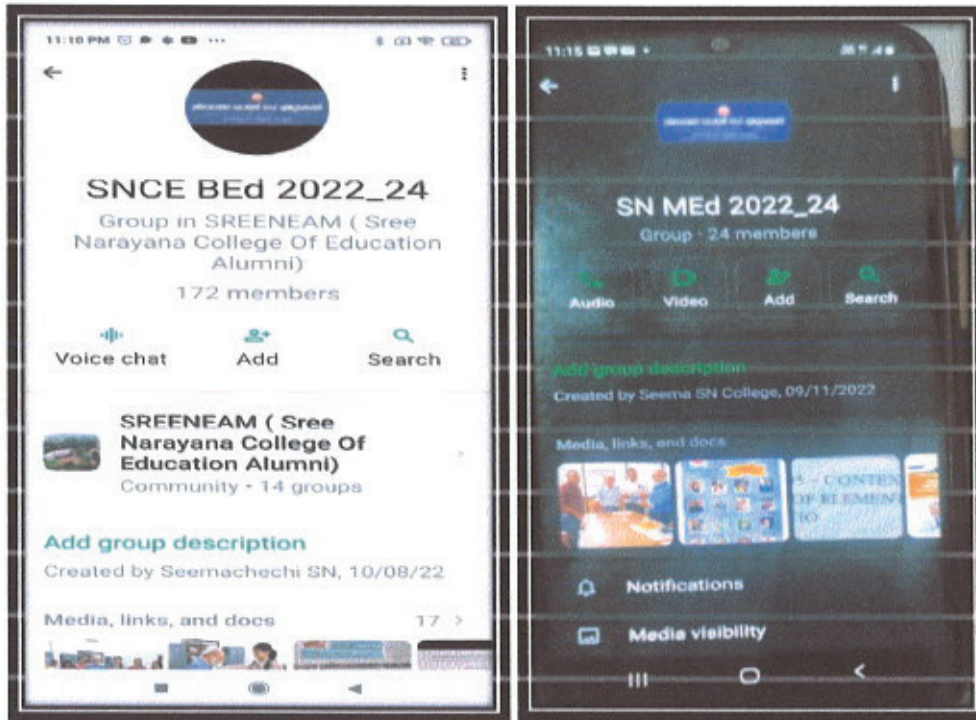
11:10 PM

SNCE BEd 2022_24

Group in SREENEAM ( Sree Narayana College Of Education Alumni)

172 members

Voice chat

Add

Search

SREENEAM ( Sree Narayana College Of Education Alumni)

Community • 14 groups

Add group description

Created by Seemachechi SN, 10/08/22

Media, links, and docs

17 >

11:15

SN MEd 2022_24

Group · 24 members

Audio

Video

Add

Search

Add group description

Created by Seema SN College, 09/11/2022

Media, links, and docs

Notifications

Media visibility